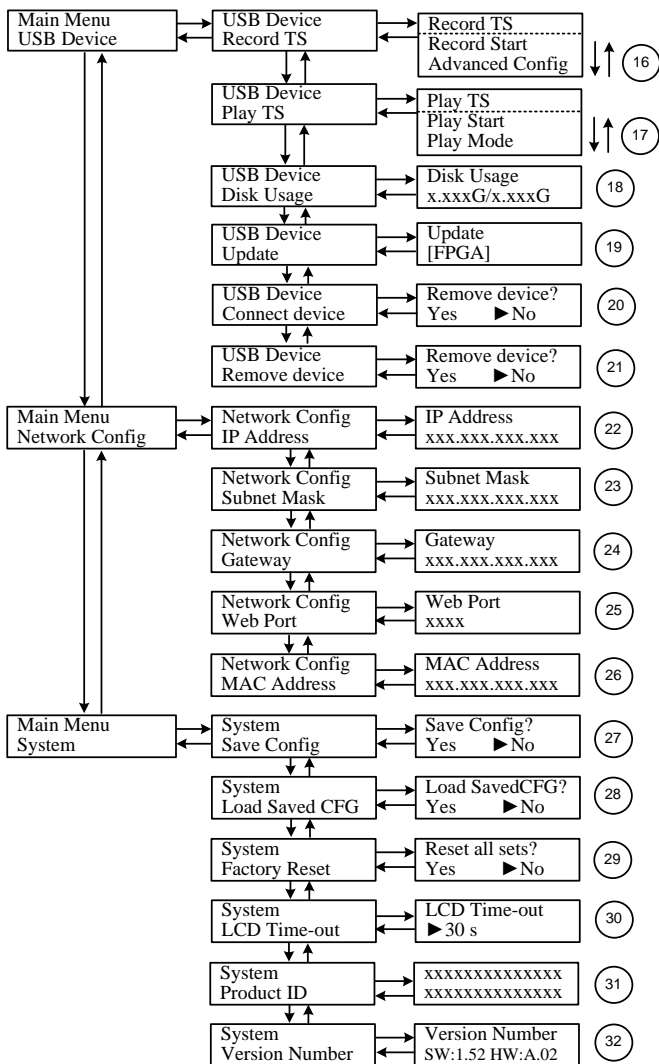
Main Menu
USB Device

USB Device
Record TS

Record TS
Record Start
Advanced Config

16

USB Device
Play TS

Play TS
Play Start
Play Mode

17

USB Device
Disk Usage

Disk Usage
x.xxxG/x.xxxG

18

USB Device
Update

Update
[FPGA]

19

USB Device
Connect device

Remove device?
Yes ►No

20

USB Device
Remove device

Remove device?
Yes ►No

21

Main Menu
Network Config

Network Config
IP Address

IP Address
xxx.xxx.xxx.xxx

22

Network Config
Subnet Mask

Subnet Mask
xxx.xxx.xxx.xxx

23

Network Config
Gateway

Gateway
xxx.xxx.xxx.xxx

24

Network Config
Web Port

Web Port
xxxx

25

Network Config
MAC Address

MAC Address
xxx.xxx.xxx.xxx

26

Main Menu
System

System
Save Config

Save Config?
Yes ►No

27

System
Load Saved CFG

Load SavedCFG?
Yes ►No

28

System
Factory Reset

Reset all sets?
Yes ►No

29

System
LCD Time-out

LCD Time-out
►30 s

30

System
Product ID

xxxxxxxxxxxxxx
xxxxxxxxxxxxxx

31

System
Version Number

Version Number
SW:1.52 HW:A.02

32